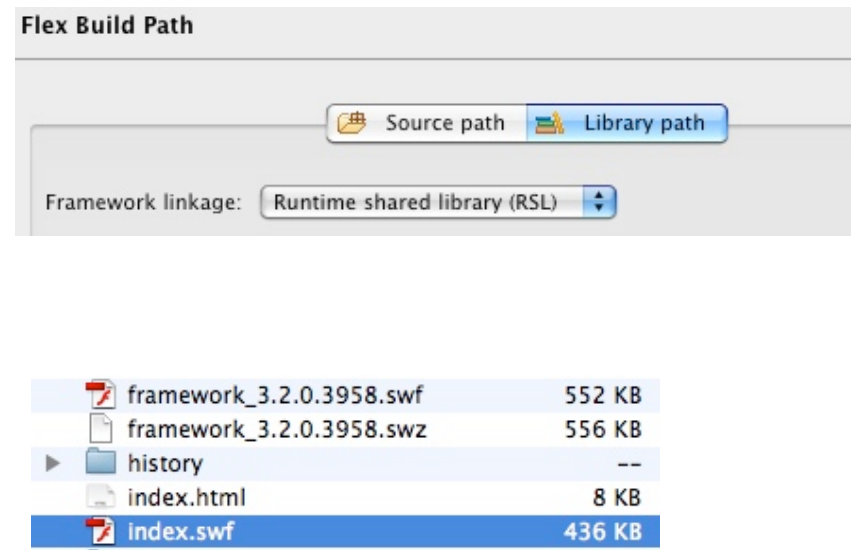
Flex Build Path

Source path Library path

Framework linkage: Runtime shared library (RSL)

| | |
|---|---|
| framework_3.2.0.3958.swf | 552 KB |
| framework_3.2.0.3958.swz | 556 KB |
| history | -- |
| index.html | 8 KB |
| index.swf | 436 KB |